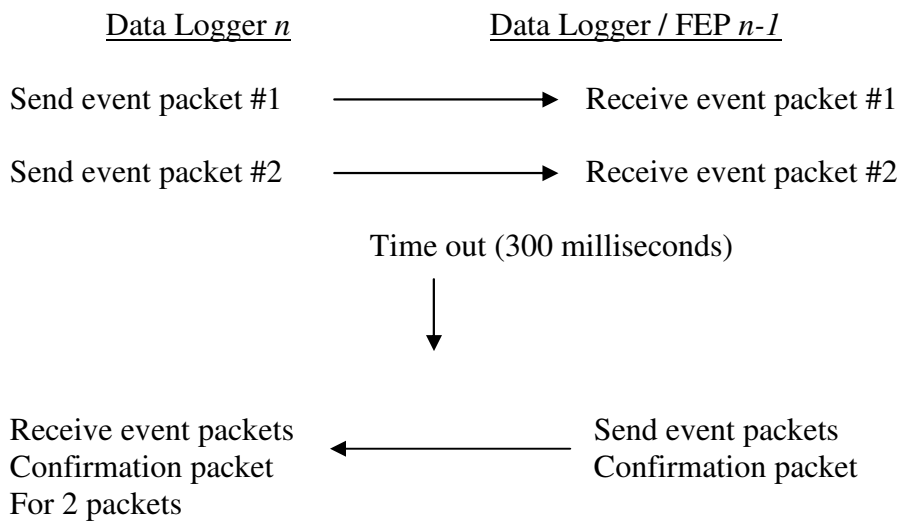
Data Logger *n*

Data Logger / FEP *n-1*

Send event packet #1

Receive event packet #1

Send event packet #2

Receive event packet #2

Time out (300 milliseconds)

Receive event packets Confirmation packet For 2 packets

Send event packets Confirmation packet